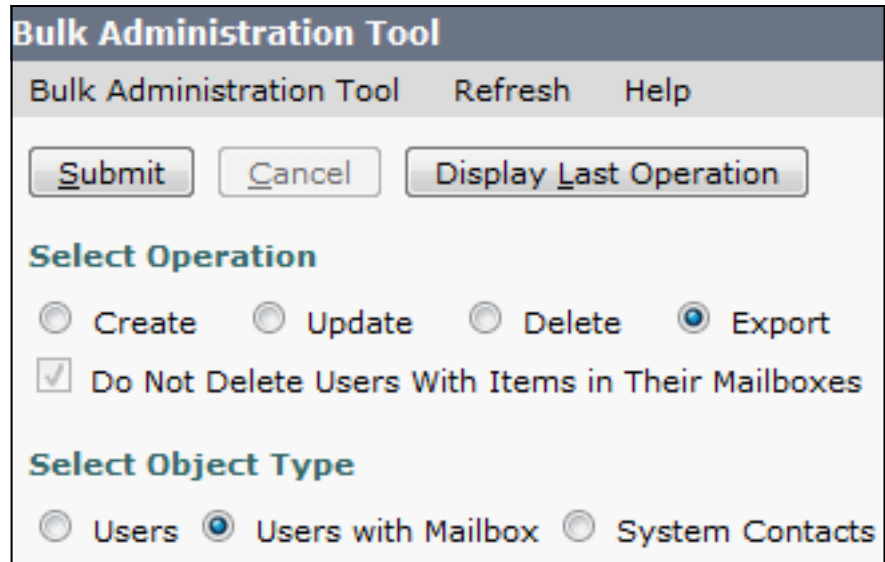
Bulk Administration Tool

Bulk Administration Tool Refresh Help

Submit Cancel Display Last Operation

Select Operation

Create Update Delete Export

Do Not Delete Users With Items in Their Mailboxes

Select Object Type

Users Users with Mailbox System Contacts